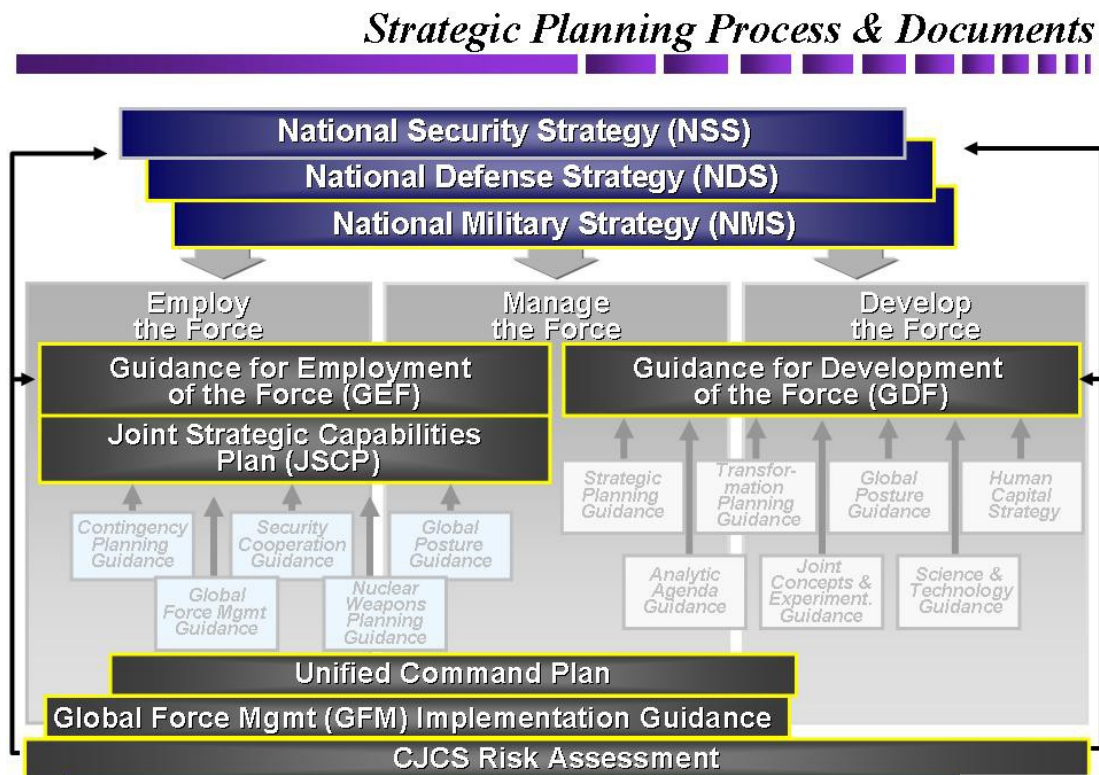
Strategic Planning Process & Documents

National Security Strategy (NSS)

National Defense Strategy (NDS)

National Military Strategy (NMS)

Employ the Force

Manage the Force

Develop the Force

Guidance for Employment of the Force (GEF)

Guidance for Development of the Force (GDF)

Joint Strategic Capabilities Plan (JSCP)

Strategic Planning Guidance

Transformation Planning Guidance

Global Posture Guidance

Human Capital Strategy

Contingency Planning Guidance

Security Cooperation Guidance

Global Posture Guidance

Analytic Agenda Guidance

Joint Concepts & Experiment. Guidance

Science & Technology Guidance

Global Force Mgmt Guidance

Nuclear Weapons Planning Guidance

Unified Command Plan

Global Force Mgmt (GFM) Implementation Guidance

CJCS Risk Assessment